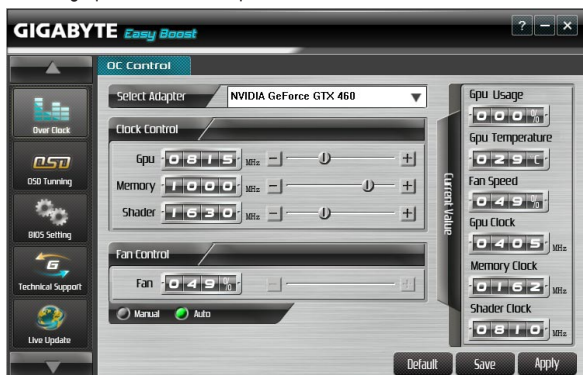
GIGABYTE Easy Boost

? – ×

OC Control

Over Clock

OSD

OSD Tunning

BIOS Setting

Technical Support

Live Update

Select Adapter NVIDIA GeForce GTX 460

Clock Control

Gpu 0815 MHz – +

Memory 1000 MHz – +

Shader 1630 MHz – +

Fan Control

Fan 049 % – +

Manual Auto

Current Value

Gpu Usage
000 %

Gpu Temperature
029 C

Fan Speed
049 %

Gpu Clock
0405 MHz

Memory Clock
0162 MHz

Shader Clock
0810 MHz

Default Save Apply